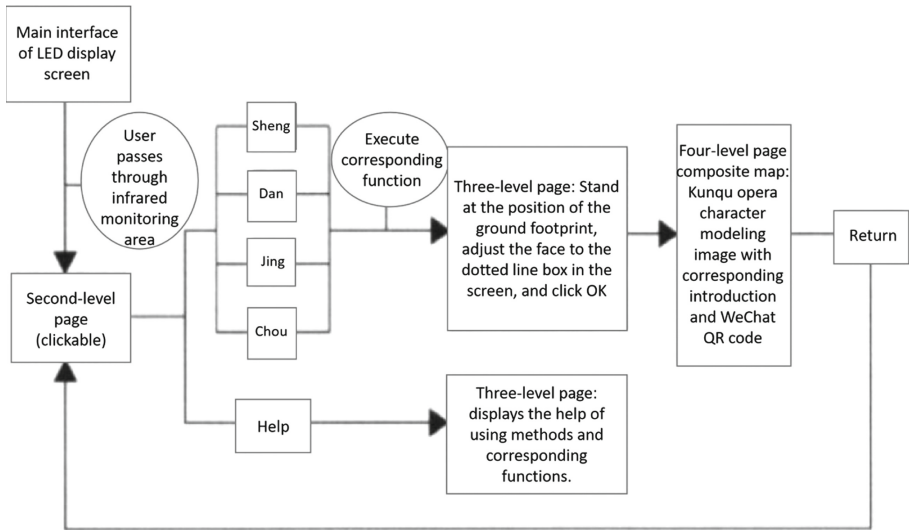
Main interface of LED display screen

User passes through infrared monitoring area

Second-level page (clickable)

Sheng

Dan

Jing

Chou

Execute corresponding function

Three-level page: Stand at the position of the ground footprint, adjust the face to the dotted line box in the screen, and click OK

Four-level page composite map: Kunqu opera character modeling image with corresponding introduction and WeChat QR code

Return

Help

Three-level page: displays the help of using methods and corresponding functions.